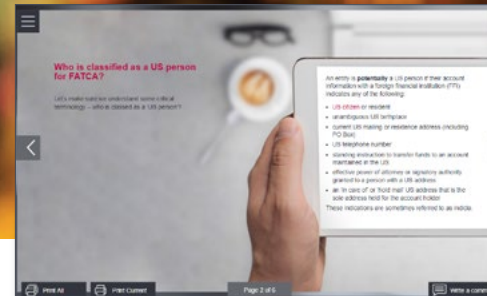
Who is classified as a US person for FATCA?

Let's make sure we understand some critical terminology – who is classed as a US person?

An entity is **potentially** a US person if their account information with a foreign financial institution (FFI) indicates any of the following:

- US citizen or resident
- unambiguous US birthplace
- current US mailing or residence address (including PO Box)
- US telephone number
- standing instruction to transfer funds to an account maintained in the US
- effective power of attorney or signatory authority granted to a person with a US address
- an 'in care of' or 'hold mail' US address that is the sole address held for the account holder

These indicators are sometimes referred to as indicia.

Print All

Print Current

Page 2 of 6

Write a comm